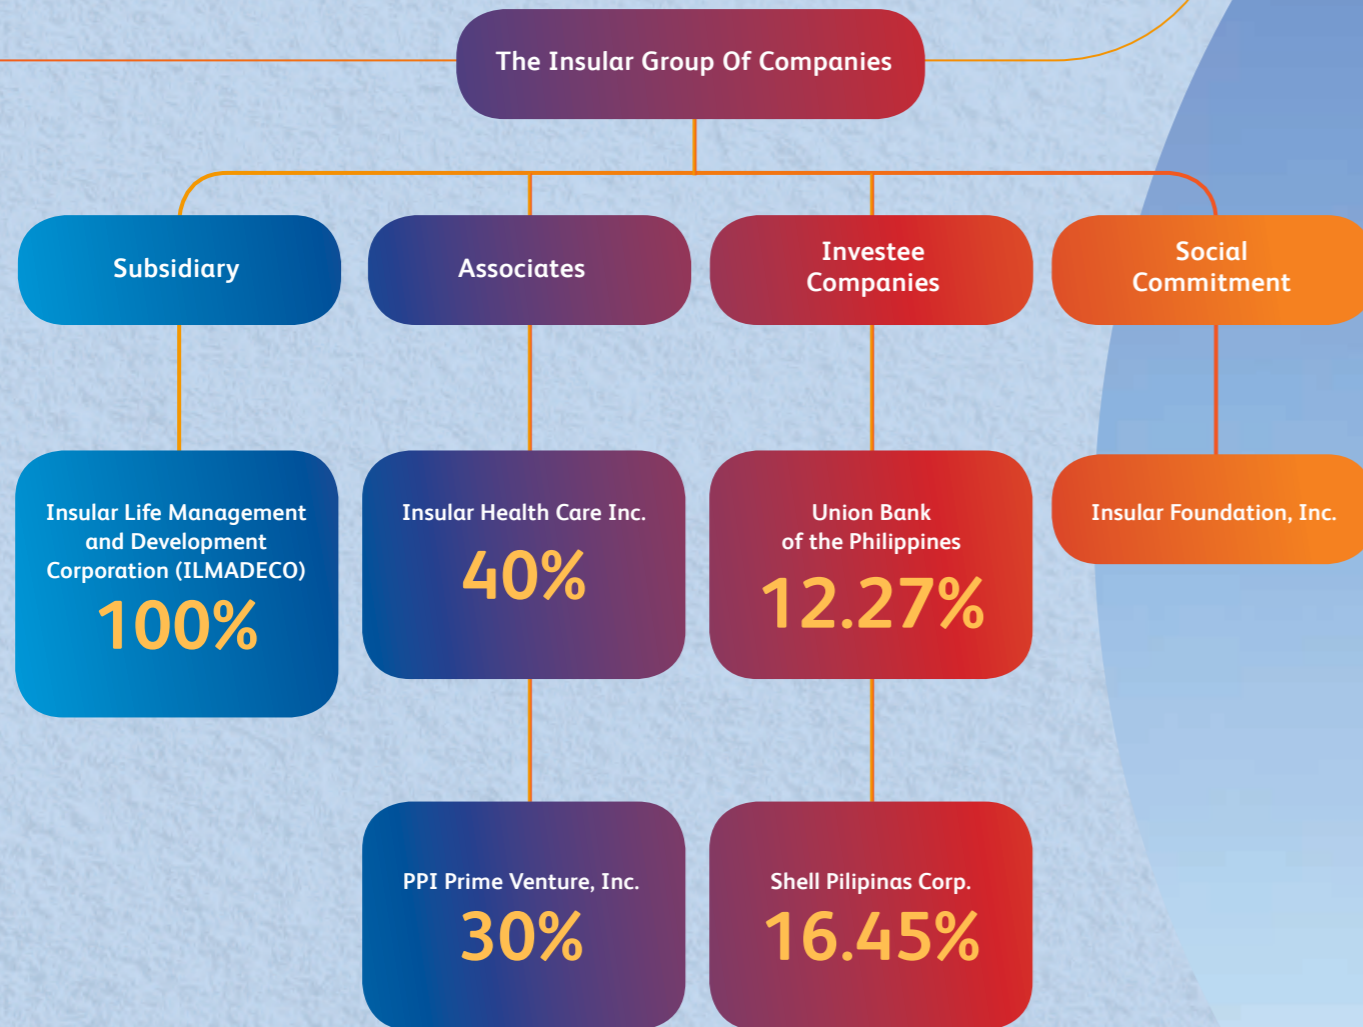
The Insular Group Of Companies

Subsidiary

Associates

Investee Companies

Social Commitment

Insular Life Management and Development Corporation (ILMADECO)
100%

Insular Health Care Inc.
40%

Union Bank of the Philippines
12.27%

Insular Foundation, Inc.

PPI Prime Venture, Inc.
30%

Shell Pilipinas Corp.
16.45%